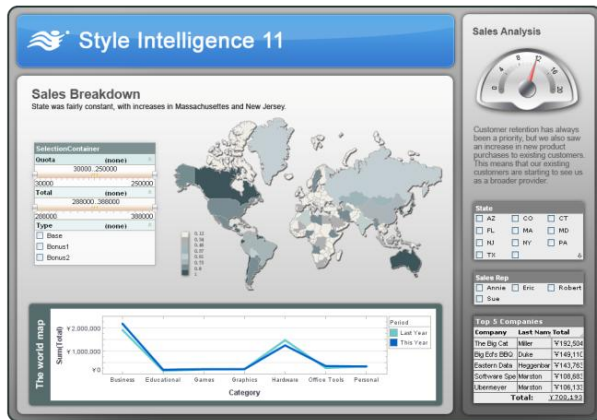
Style Intelligence 11

Sales Breakdown
State was fairly constant, with increases in Massachusettes and New Jersey.

SelectionContainer
Quota (none)
30000..250000
30000 250000
Total (none)
288000..388000
288000 388000
Type (none)
Base
Bonus1
Bonus2

The world map
Sum(Total)
¥2,000,000
¥1,000,000
¥0
Business Educational Games Graphics Hardware Office Tools Personal
Category
Period
Last Year
This Year

Sales Analysis

Customer retention has always been a priority, but we also saw an increase in new product purchases to existing customers. This means that our existing customers are starting to see us as a broader provider.

State
AZ CO CT
FL MA MD
NJ NY PA
TX

Sales Rep
Annie Eric Robert
Sue

Top 5 Companies
| Company | Last Name | Total |
|---|---|---|
| The Big Cat | Miller | ¥192,504 |
| Big Ed's BBQ | Duke | ¥149,110 |
| Eastern Data | Heggenber | ¥143,763 |
| Software Spe | Marston | ¥108,600 |
| Ubermeyer | Marston | ¥108,133 |
| | Total: | ¥700,193 |